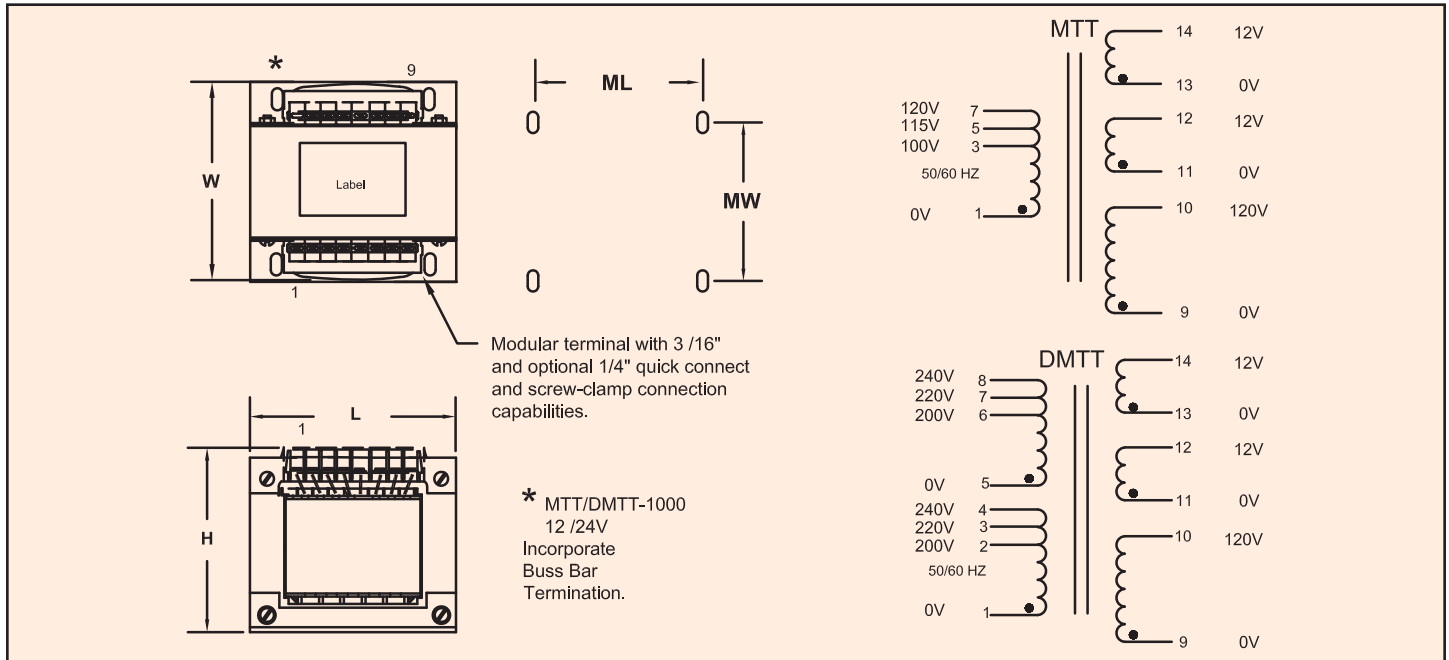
*
9
W
Label
1

ML
MW

Modular terminal with 3 /16" and optional 1/4" quick connect and screw-clamp connection capabilities.

L
1
H

* MTT/DMTT-1000 12 /24V Incorporate Buss Bar Termination.

MTT
120V 7
115V 5
100V 3
50/60 HZ
0V 1
14 12V
13 0V
12 12V
11 0V
10 120V
9 0V

DMTT
240V 8
220V 7
200V 6
0V 5
240V 4
220V 3
200V 2
50/60 HZ
0V 1
14 12V
13 0V
12 12V
11 0V
10 120V
9 0V